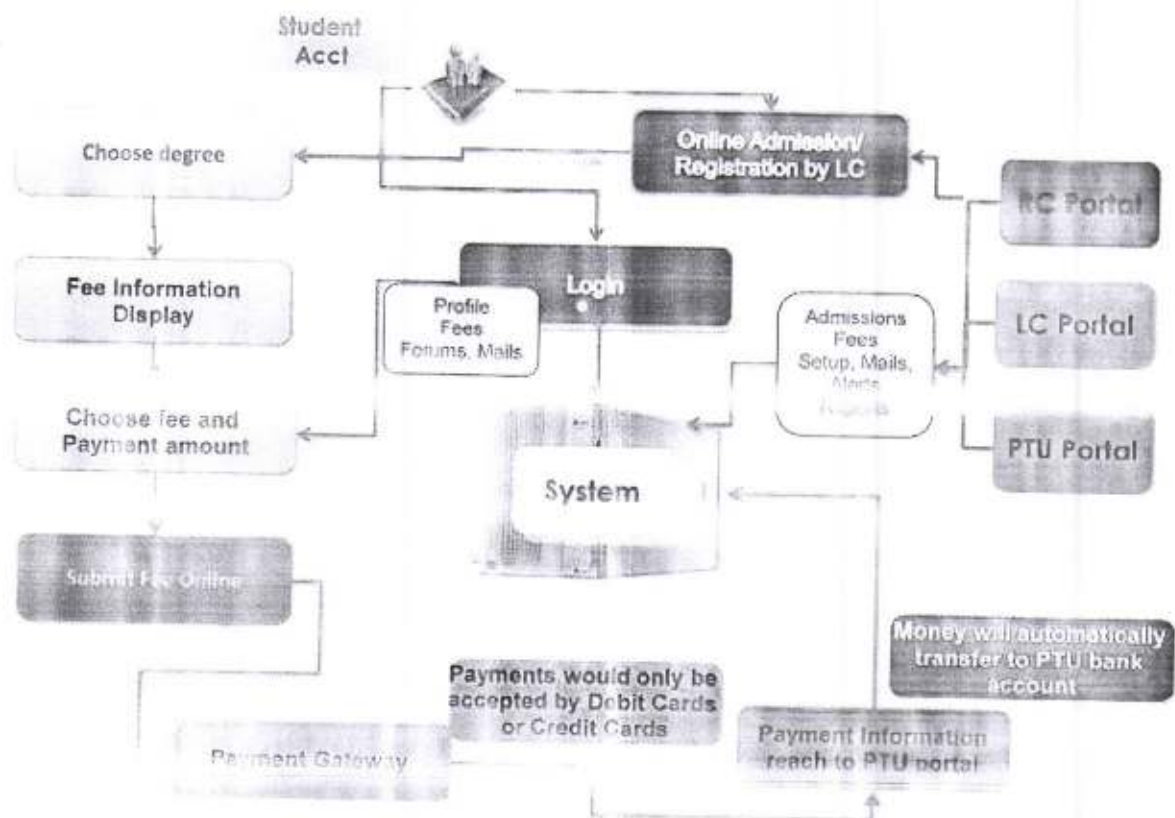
Student Acct

Online Admission/ Registration by LC

Choose degree

RC Portal

Login

Profile
Fees
Forums, Mails

Fee Information Display

Admissions
Fees
Setup, Mails, Alerts
Reports

LC Portal

Choose fee and Payment amount

PTU Portal

System

Submit Fee Online

Money will automatically transfer to PTU bank account

Payments would only be accepted by Debit Cards or Credit Cards

Payment Gateway

Payment Information reach to PTU portal